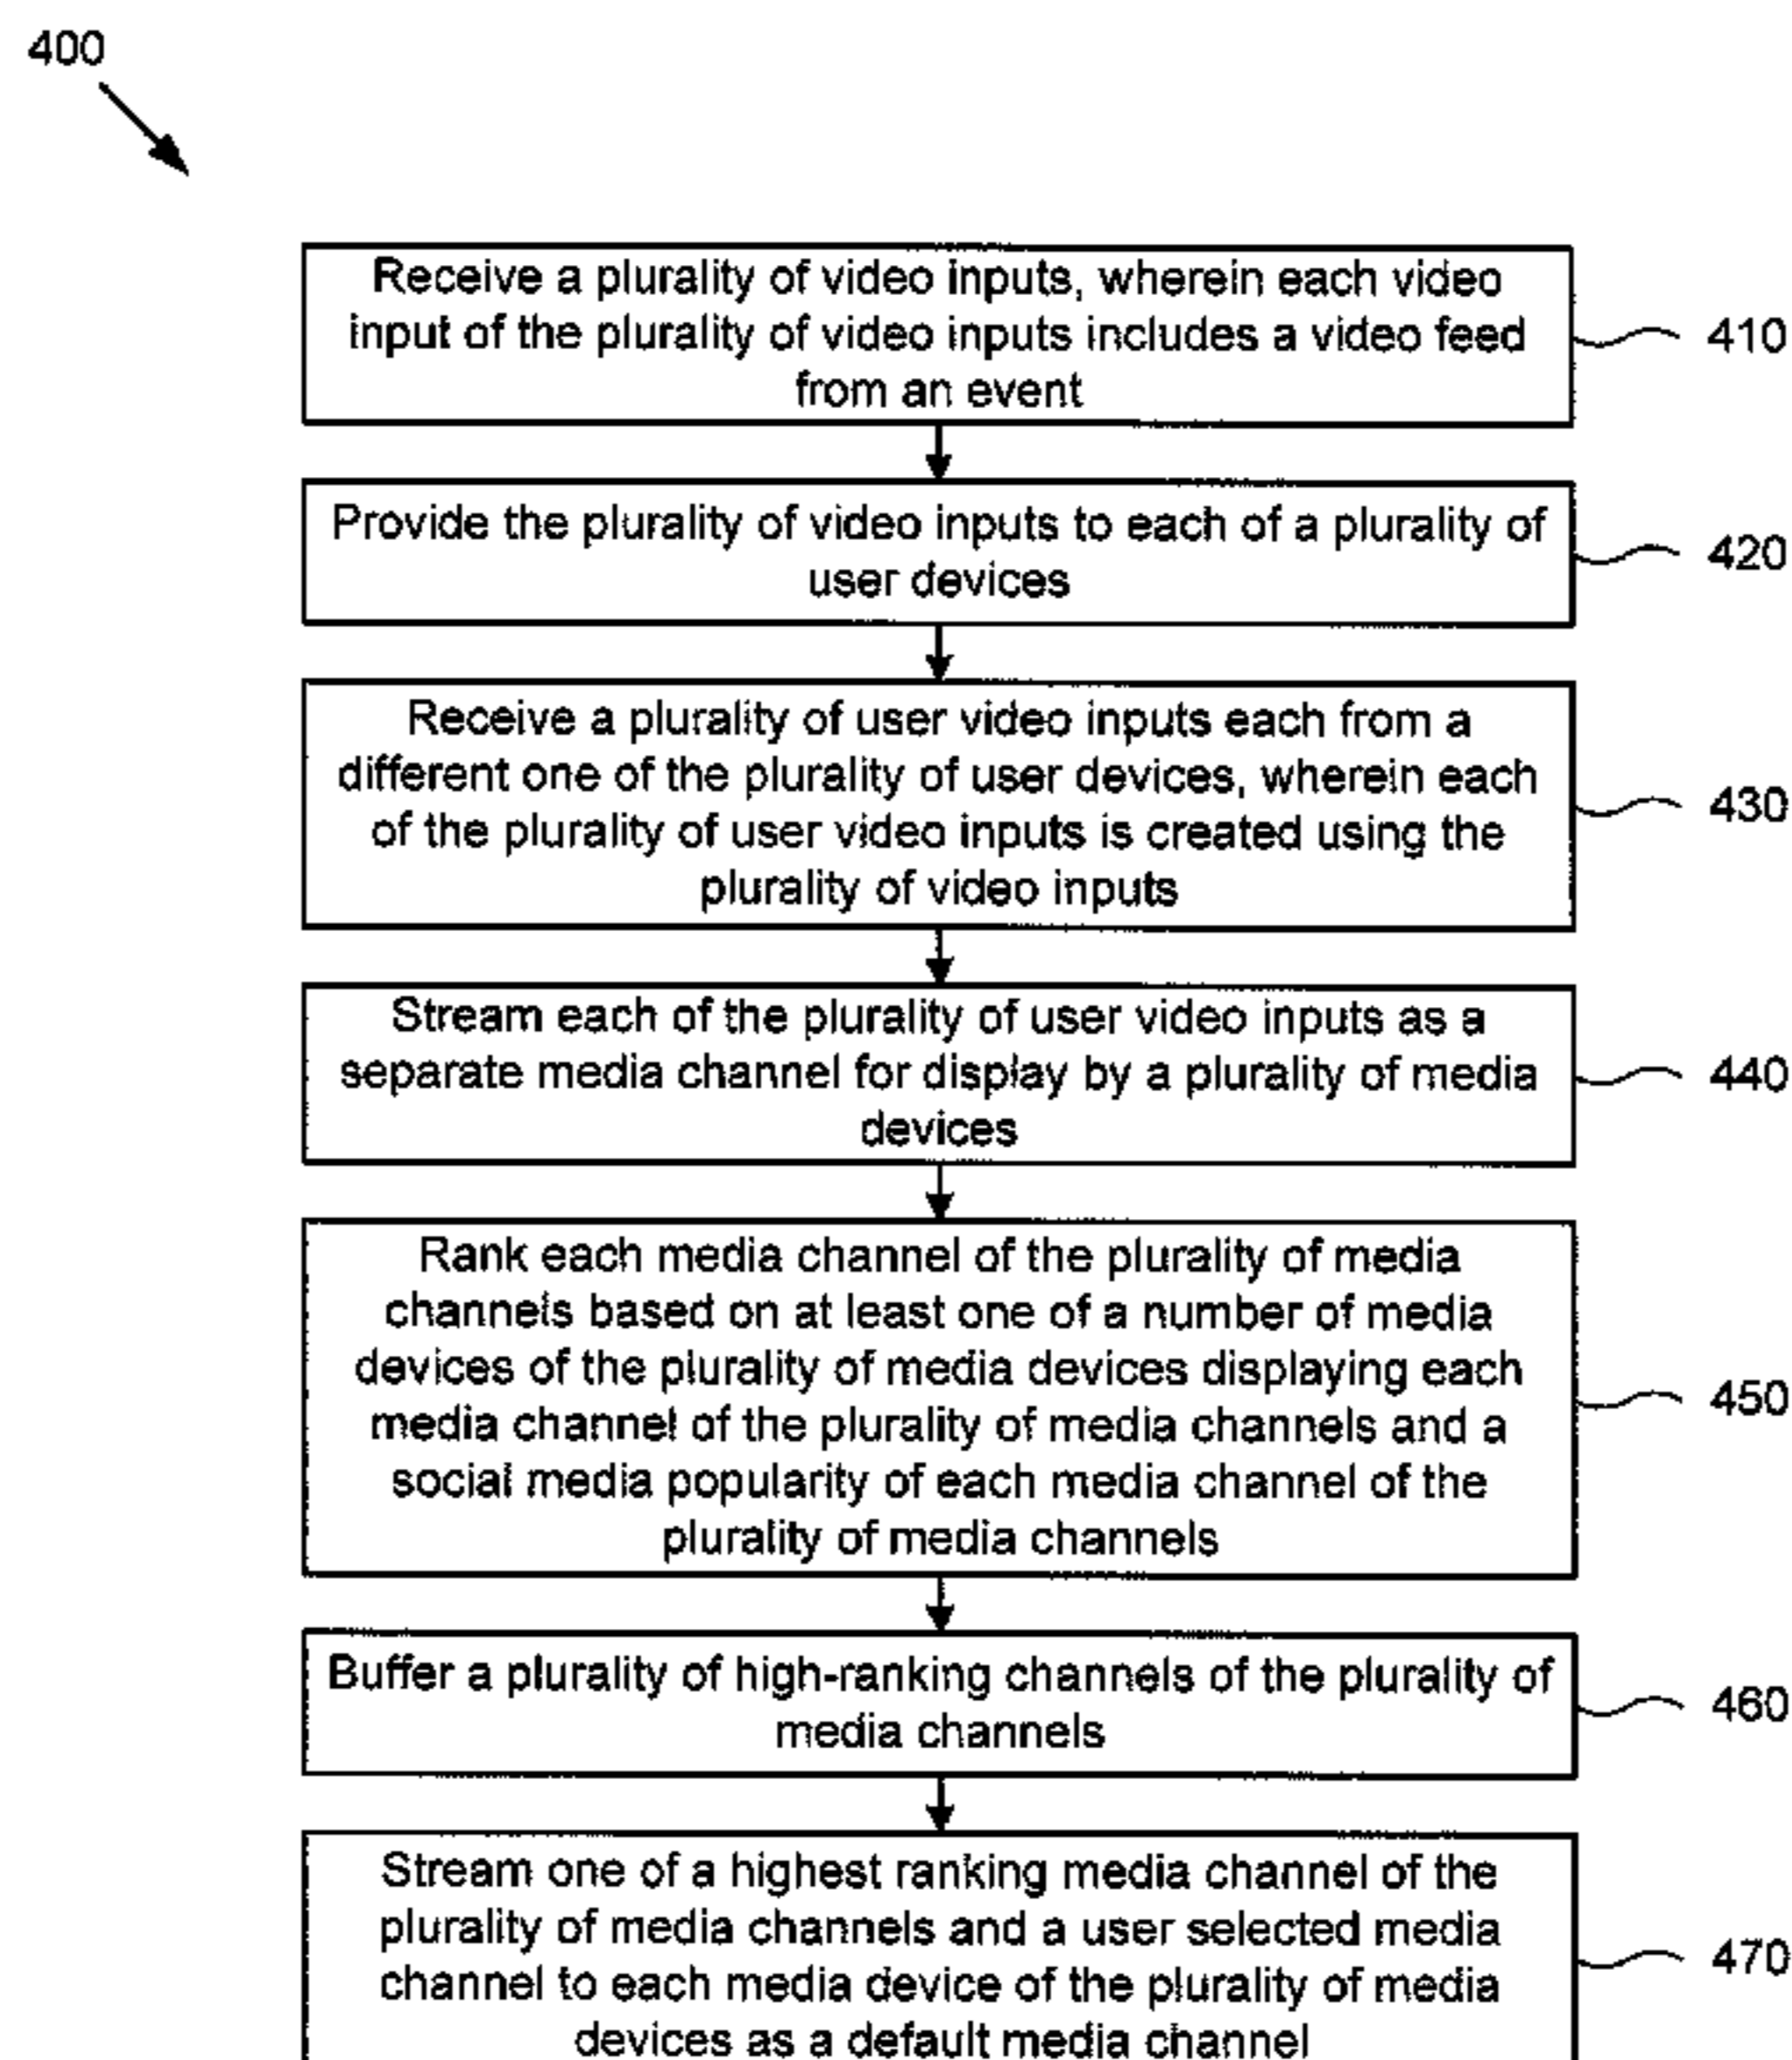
400

Receive a plurality of video inputs, wherein each video input of the plurality of video inputs includes a video feed from an event

410

Provide the plurality of video inputs to each of a plurality of user devices

420

Receive a plurality of user video inputs each from a different one of the plurality of user devices, wherein each of the plurality of user video inputs is created using the plurality of video inputs

430

Stream each of the plurality of user video inputs as a separate media channel for display by a plurality of media devices

440

Rank each media channel of the plurality of media channels based on at least one of a number of media devices of the plurality of media devices displaying each media channel of the plurality of media channels and a social media popularity of each media channel of the plurality of media channels

450

Buffer a plurality of high-ranking channels of the plurality of media channels

460

Stream one of a highest ranking media channel of the plurality of media channels and a user selected media channel to each media device of the plurality of media devices as a default media channel

470